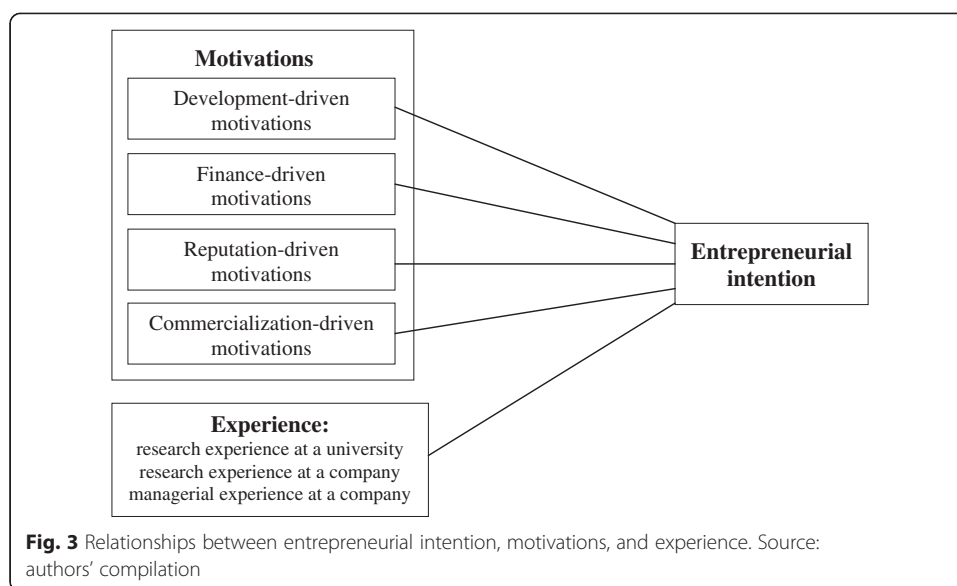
Motivations

Development-driven motivations

Finance-driven motivations

Reputation-driven motivations

Commercialization-driven motivations

Entrepreneurial intention

Experience:
research experience at a university
research experience at a company
managerial experience at a company

Fig. 3 Relationships between entrepreneurial intention, motivations, and experience. Source: authors' compilation